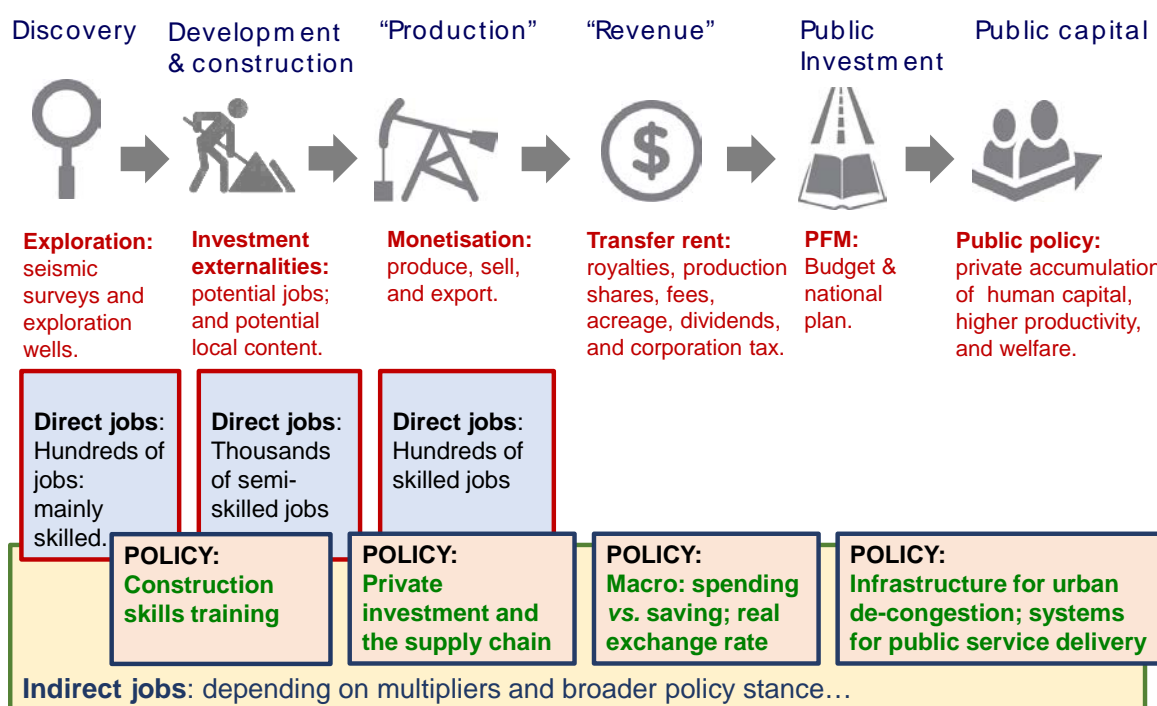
Discovery

Development & construction

“Production”

“Revenue”

Public Investment

Public capital

Exploration: seismic surveys and exploration wells.

Investment externalities: potential jobs; and potential local content.

Monetisation: produce, sell, and export.

Transfer rent: royalties, production shares, fees, acreage, dividends, and corporation tax.

PFM: Budget & national plan.

Public policy: private accumulation of human capital, higher productivity, and welfare.

Direct jobs: Hundreds of jobs: mainly skilled.

Direct jobs: Thousands of semi-skilled jobs

Direct jobs: Hundreds of skilled jobs

POLICY: Construction skills training

POLICY: Private investment and the supply chain

POLICY: Macro: spending vs. saving; real exchange rate

POLICY: Infrastructure for urban de-congestion; systems for public service delivery

Indirect jobs: depending on multipliers and broader policy stance…